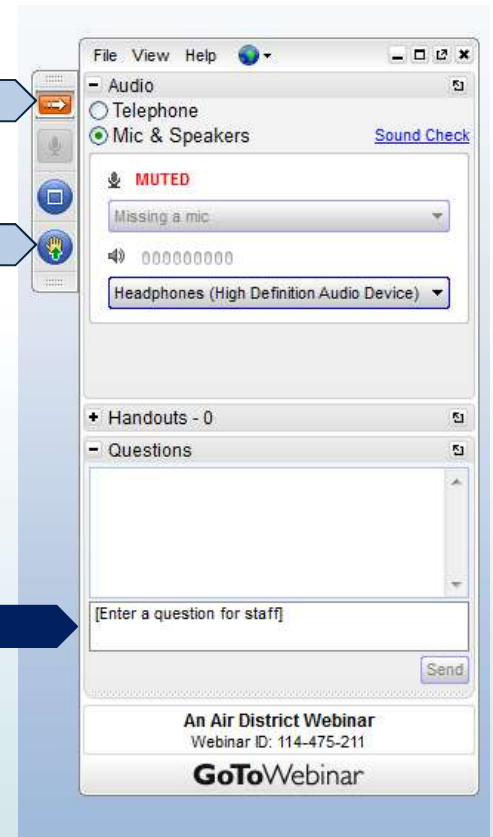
File View Help

- Audio
Telephone
Mic & Speakers
Sound Check

MUTED

Missing a mic

000000000

Headphones (High Definition Audio Device)

+ Handouts - 0

- Questions

[Enter a question for staff]

Send

An Air District Webinar
Webinar ID: 114-475-211

GoToWebinar